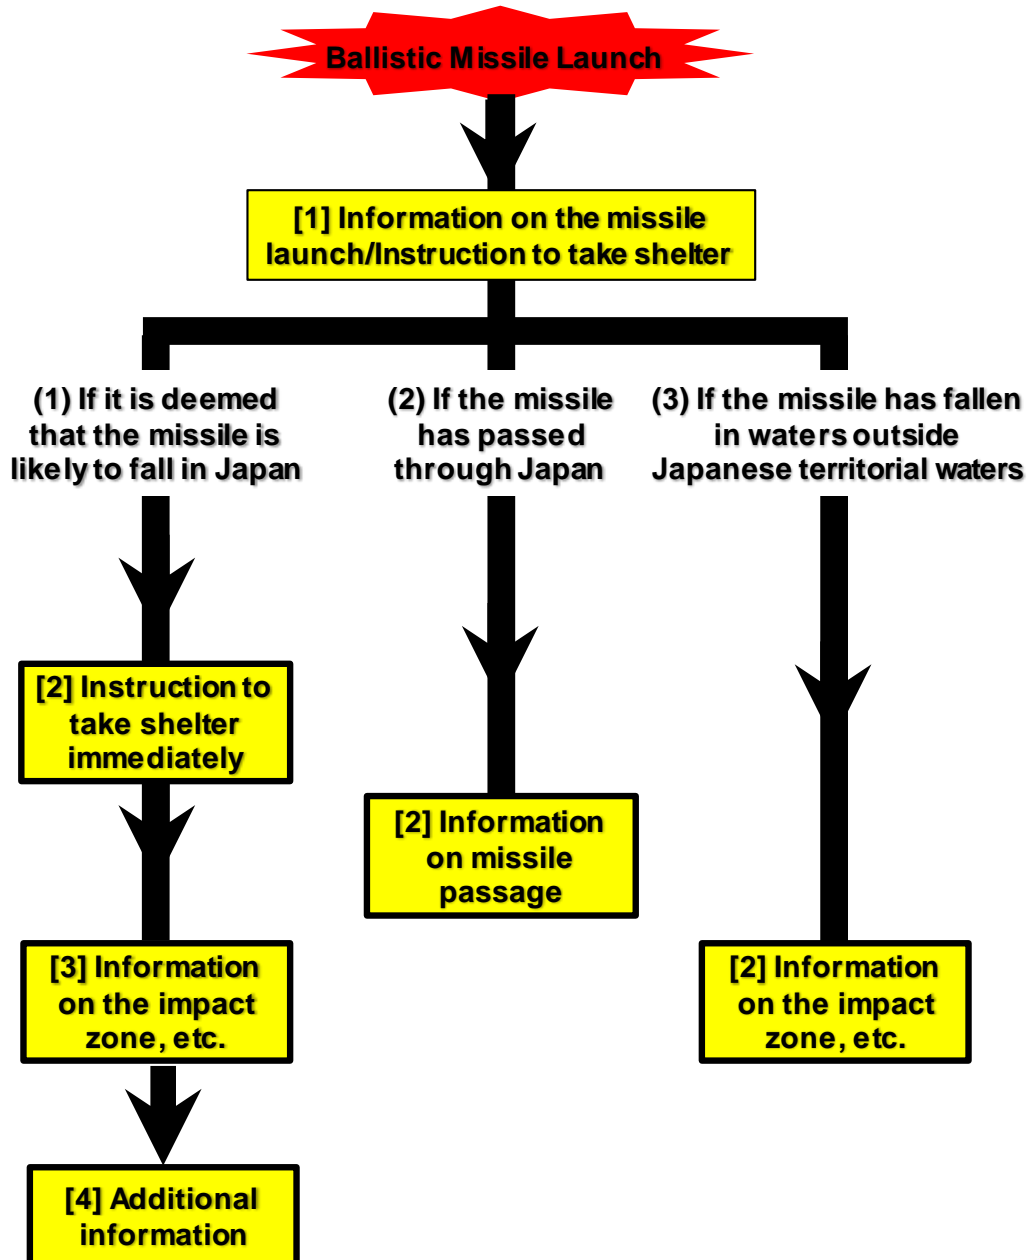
Ballistic Missile Launch

[1] Information on the missile launch/Instruction to take shelter

(1) If it is deemed that the missile is likely to fall in Japan

[2] Instruction to take shelter immediately

[3] Information on the impact zone, etc.

[4] Additional information

(2) If the missile has passed through Japan

[2] Information on missile passage

(3) If the missile has fallen in waters outside Japanese territorial waters

[2] Information on the impact zone, etc.